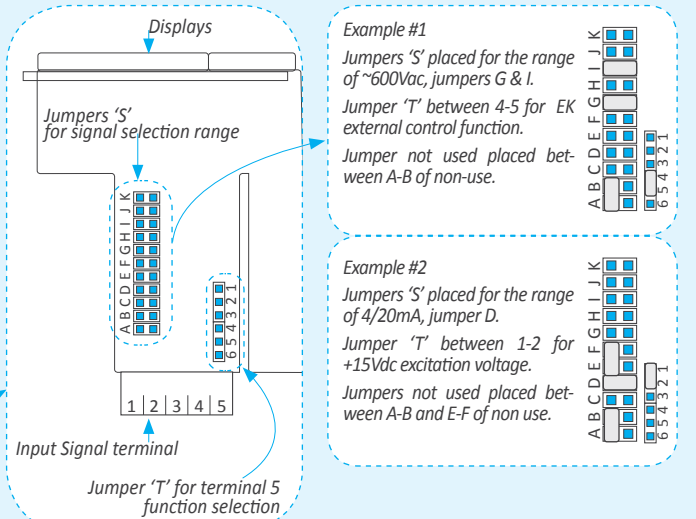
Displays

Jumpers 'S' for signal selection range

K J I H G F E D C B A

1 2 3 4 5 6

1 2 3 4 5

Input Signal terminal

Jumper 'T' for terminal 5 function selection

Example #1

Jumpers 'S' placed for the range of ~600Vac, jumpers G & I.

Jumper 'T' between 4-5 for EK external control function.

Jumper not used placed between A-B of non-use.

K J I H G F E D C B A

1 2 3 4 5 6

Example #2

Jumpers 'S' placed for the range of 4/20mA, jumper D.

Jumper 'T' between 1-2 for +15Vdc excitation voltage.

Jumpers not used placed between A-B and E-F of non use.

K J I H G F E D C B A

1 2 3 4 5 6